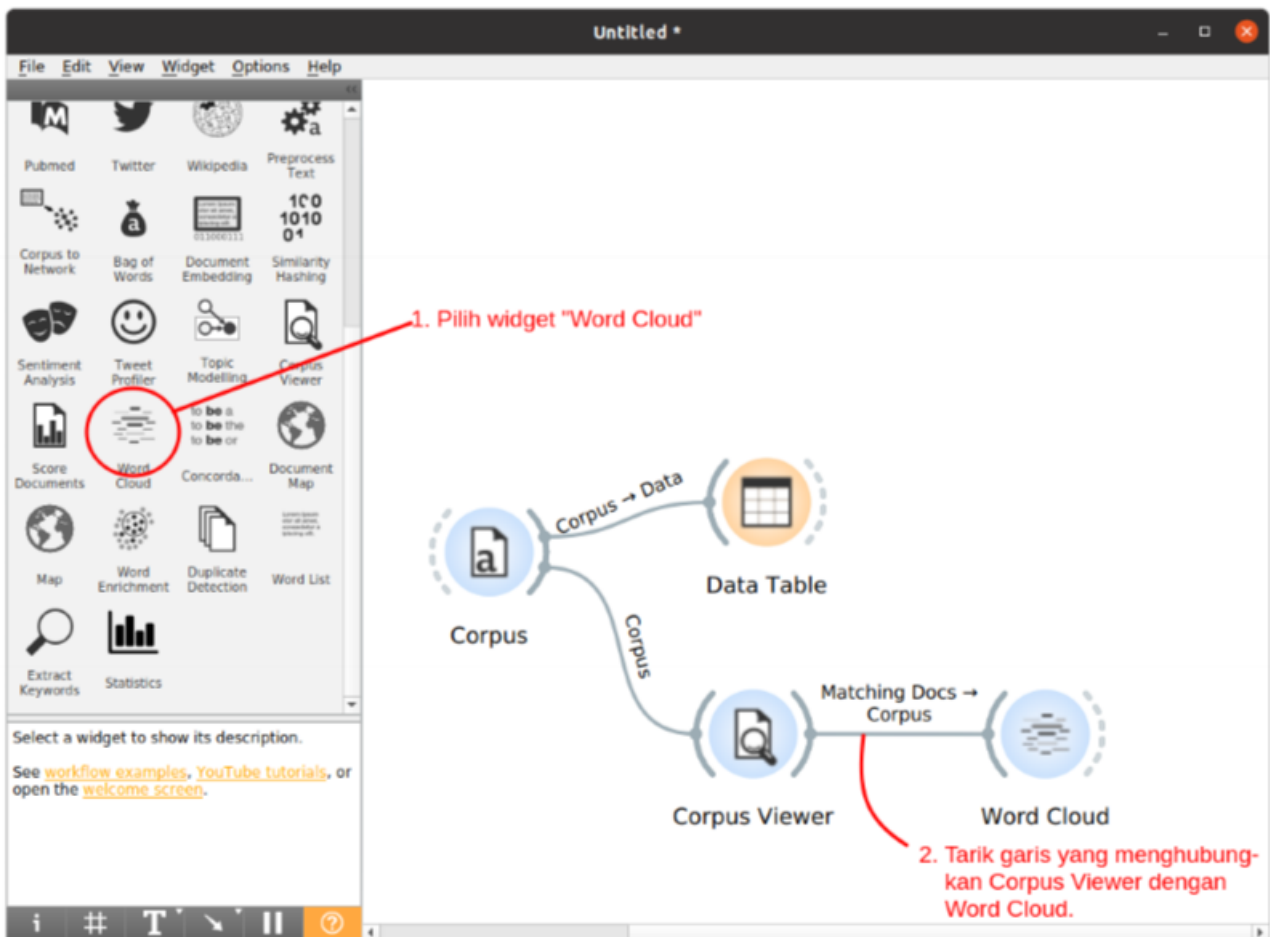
Untitled *

File Edit View Widget Options Help

Pubmed
Twitter
Wikipedia
Preprocess Text
Corpus to Network
Bag of Words
Document Embedding
Similarity Hashing
Sentiment Analysis
Tweet Profiler
Topic Modelling
Corpus Viewer
Score Documents
Word Cloud
to be a
to be the
to be or
Concorda...
Document Map
Map
Word Enrichment
Duplicate Detection
Word List
Extract Keywords
Statistics

1. Pilih widget "Word Cloud"

Select a widget to show its description.

See workflow examples, YouTube tutorials, or open the welcome screen.

Corpus → Data
Data Table
Corpus
Corpus
Matching Docs → Corpus
Corpus Viewer
Word Cloud

2. Tarik garis yang menghubungkan Corpus Viewer dengan Word Cloud.